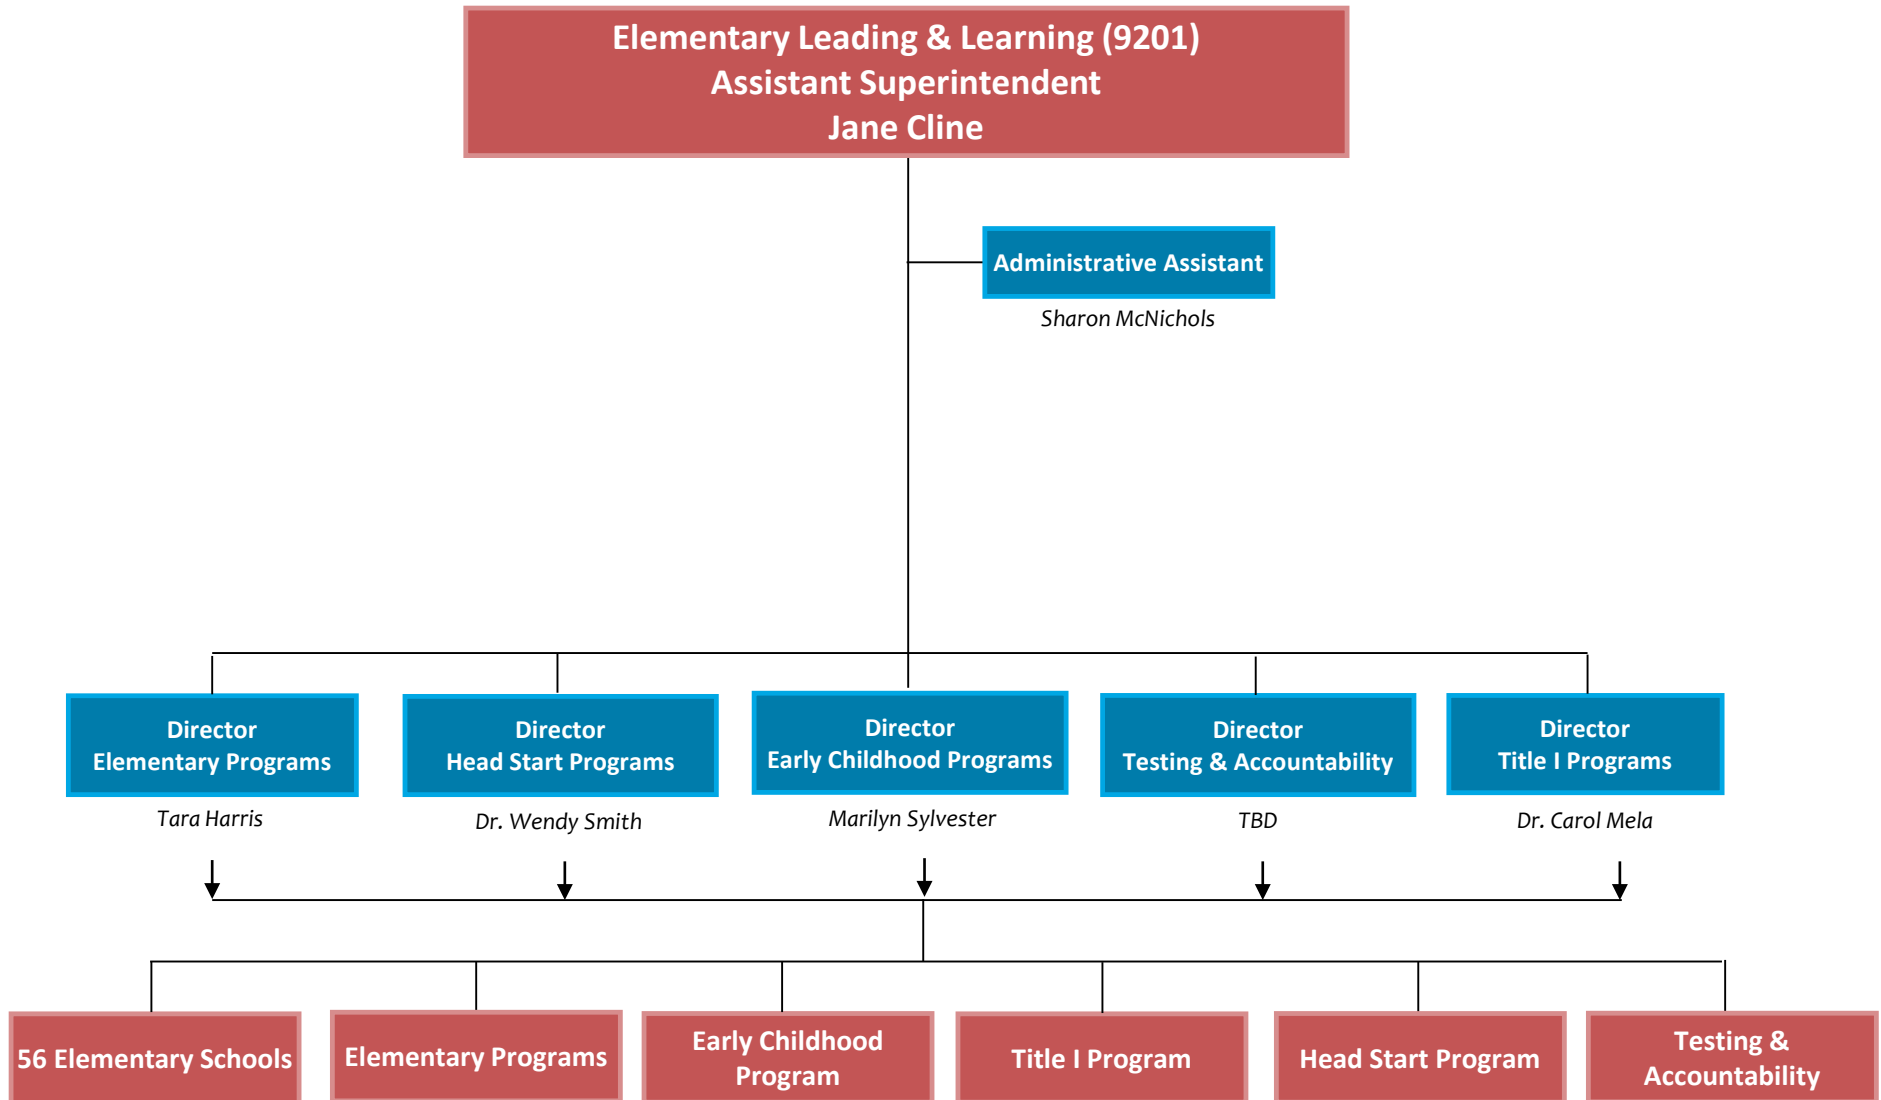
Elementary Leading & Learning (9201)
Assistant Superintendent
Jane Cline

Administrative Assistant
Sharon McNichols

Director
Elementary Programs
Tara Harris

Director
Head Start Programs
Dr. Wendy Smith

Director
Early Childhood Programs
Marilyn Sylvester

Director
Testing & Accountability
TBD

Director
Title I Programs
Dr. Carol Mela

56 Elementary Schools

Elementary Programs

Early Childhood Program

Title I Program

Head Start Program

Testing & Accountability